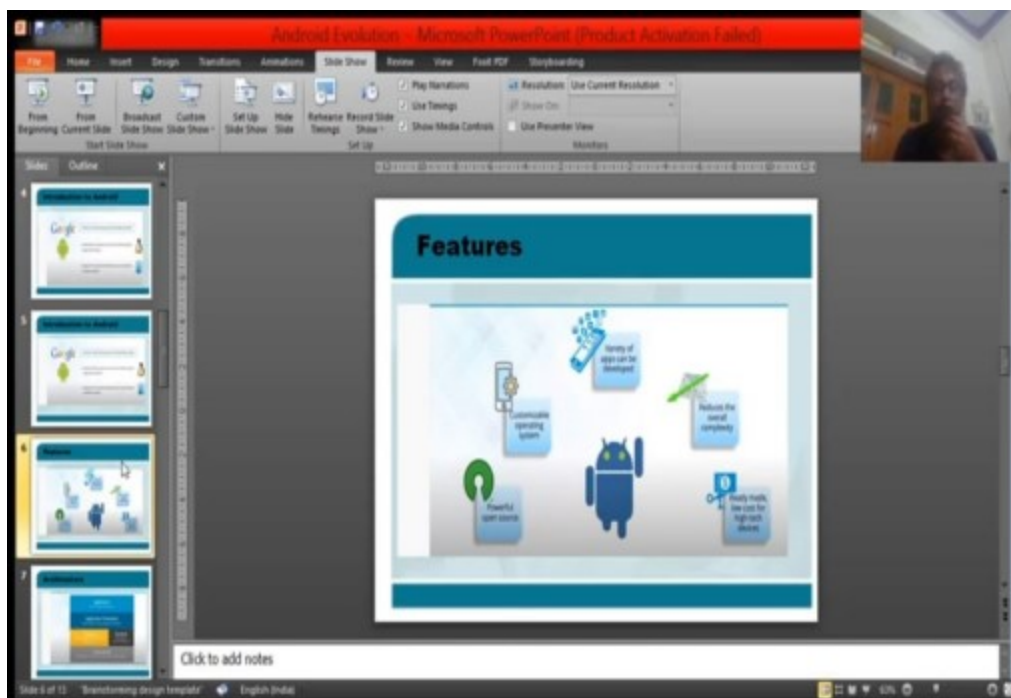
Android Evolution - Microsoft PowerPoint (Product Activation Failed)

File Home Insert Design Transitions Animations Slide Show Review View Foxit PDF Storyboarding

From Beginning From Current Slide Broadcast Slide Show Custom Slide Show
Start Slide Show

Set Up Slide Show Hide Slide Rehearse Timings Record Slide Show
Play Narrations
Use Timings
Show Media Controls
Set Up

Resolution: Use Current Resolution
Show On:
Use Presenter View
Monitors

Slides Outline

4 Introduction to Android
5 Introduction to Android
6 Features
7 Architecture

Features

Variety of apps can be developed

Customizable operating system

Reduces the overall complexity

Powerful open source

Ready made, low cost for high-tech devices

Click to add notes

Slide 6 of 13 "Brainstorming design template" English (India) 63%